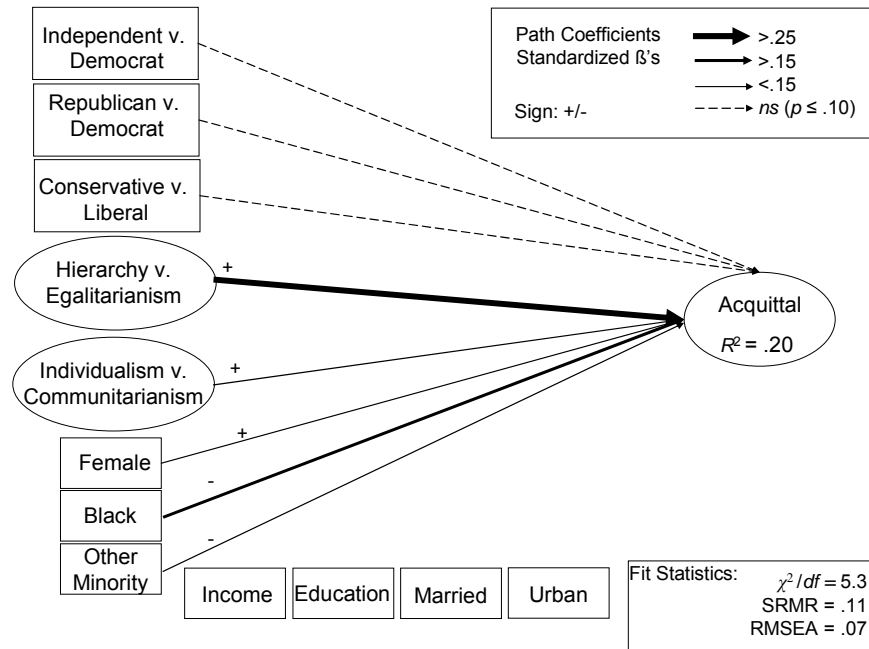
Independent v. Democrat

Republican v. Democrat

Conservative v. Liberal

Path Coefficients
Standardized ß's
>.25
>.15
<.15
Sign: +/-
ns ($p \leq .10$)

Hierarchy v. Egalitarianism

+

Acquittal
$R^2 = .20$

Individualism v. Communitarianism

+

+

Female

-

Black

-

Other Minority

Income

Education

Married

Urban

Fit Statistics:
$\chi^2 / df = 5.3$
SRMR = .11
RMSEA = .07